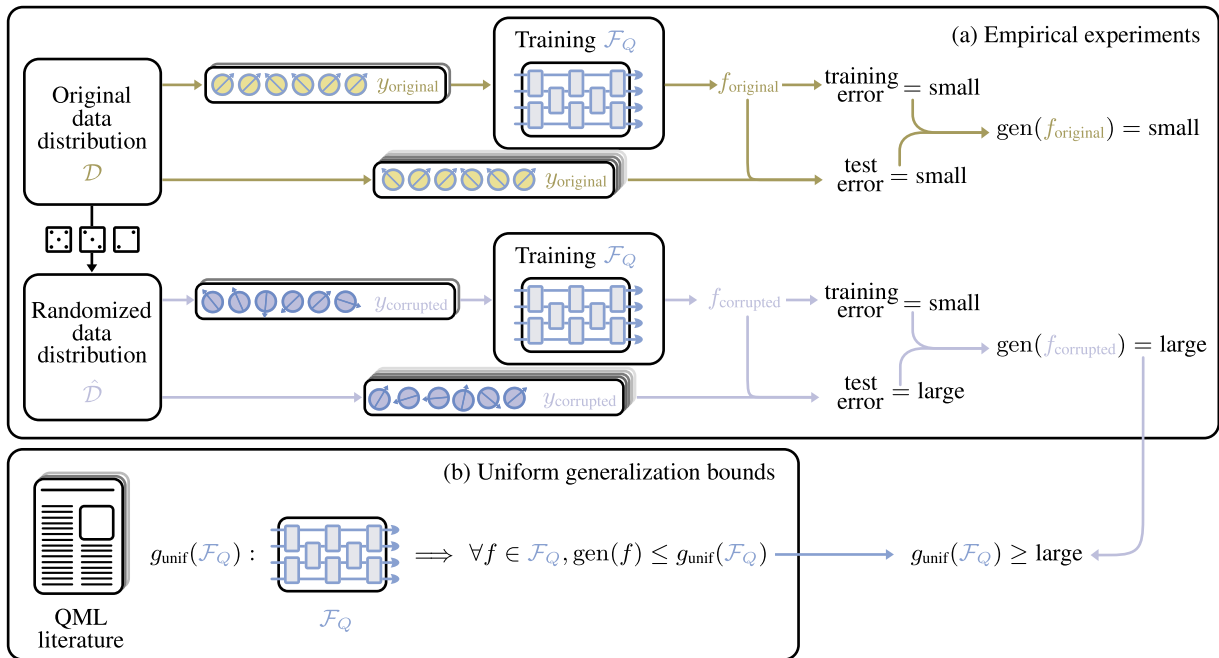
(a) Empirical experiments

Original data distribution $\mathcal{D}$

$y_{\text{original}}$

Training $\mathcal{F}_Q$

$f_{\text{original}}$

training error = small

$\text{gen}(f_{\text{original}}) = \text{small}$

$y_{\text{original}}$

test error = small

Randomized data distribution $\hat{\mathcal{D}}$

$y_{\text{corrupted}}$

Training $\mathcal{F}_Q$

$f_{\text{corrupted}}$

training error = small

$\text{gen}(f_{\text{corrupted}}) = \text{large}$

$y_{\text{corrupted}}$

test error = large

(b) Uniform generalization bounds

QML literature

$g_{\text{unif}}(\mathcal{F}_Q)$ :

$\mathcal{F}_Q$

$\Longrightarrow \forall f \in \mathcal{F}_Q, \text{gen}(f) \leq g_{\text{unif}}(\mathcal{F}_Q)$

$g_{\text{unif}}(\mathcal{F}_Q) \geq \text{large}$